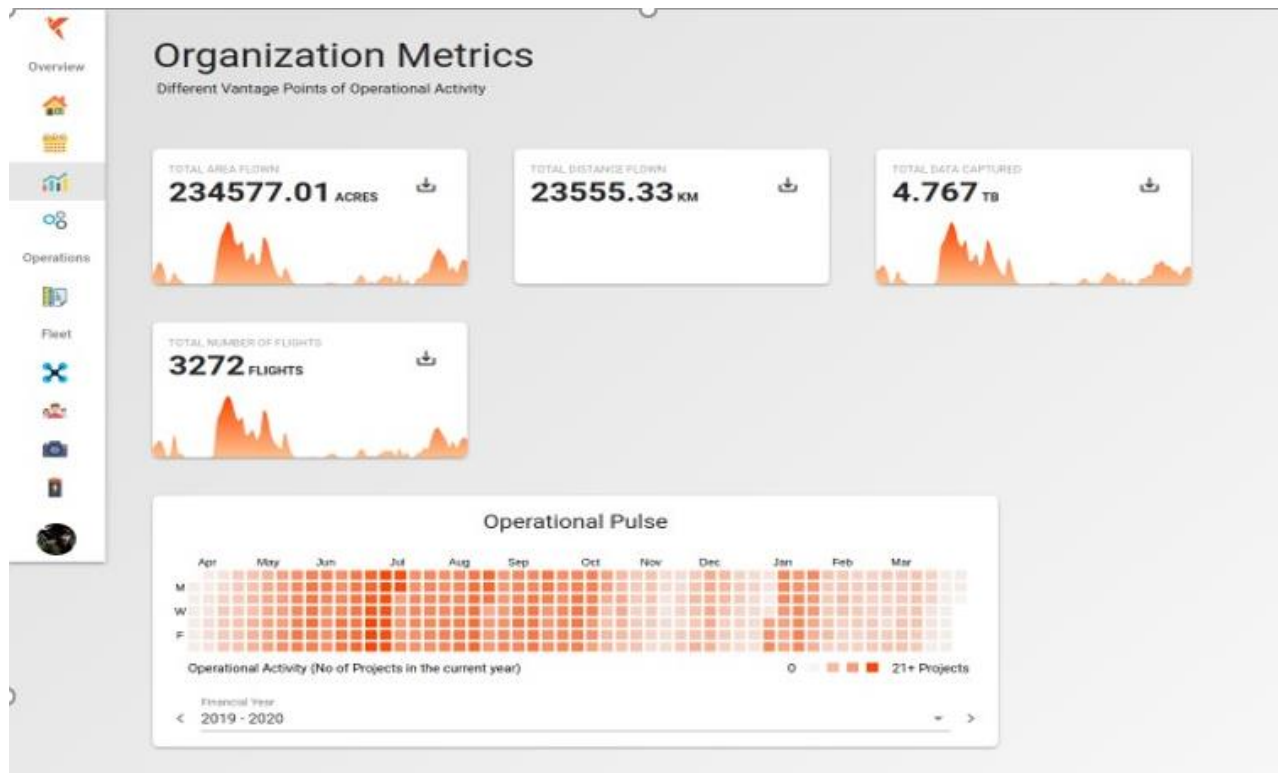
Overview

Operations

Fleet

Organization Metrics

Different Vantage Points of Operational Activity

TOTAL AREA FLOWN
234577.01 ACRES

TOTAL DISTANCE FLOWN
23555.33 KM

TOTAL DATA CAPTURED
4.767 TB

TOTAL NUMBER OF FLIGHTS
3272 FLIGHTS

Operational Pulse

Apr May Jun Jul Aug Sep Oct Nov Dec Jan Feb Mar

M
W
F

Operational Activity (No of Projects in the current year)

0 21+ Projects

Financial Year
< 2019 - 2020 >